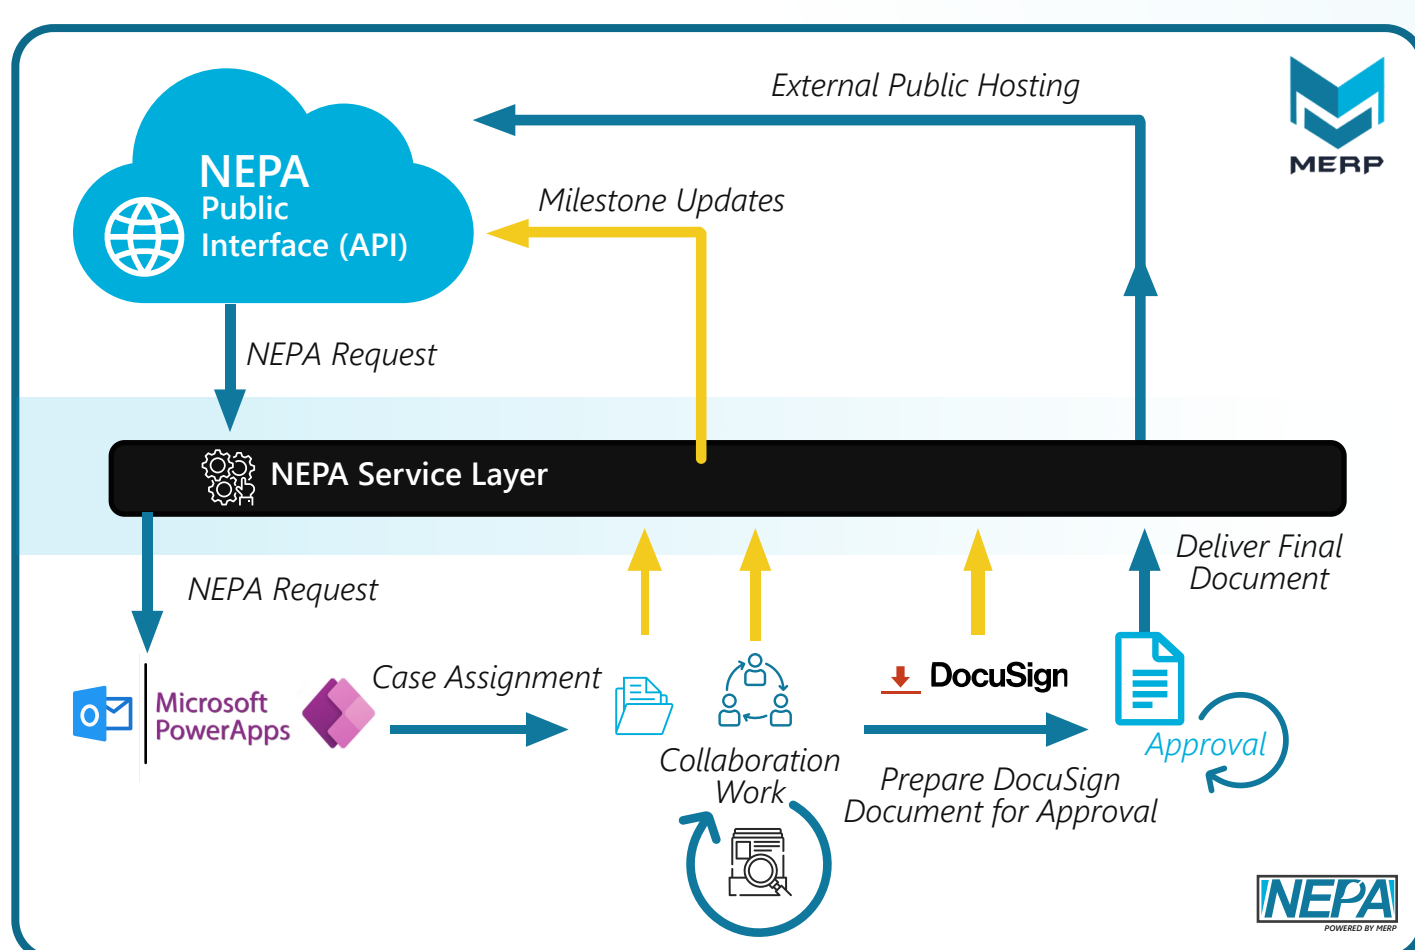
External Public Hosting

MERP

NEPA Public Interface (API)

Milestone Updates

NEPA Request

NEPA Service Layer

Deliver Final Document

NEPA Request

Microsoft PowerApps

Case Assignment

DocuSign

Collaboration Work

Approval

Prepare DocuSign Document for Approval

NEPA
POWERED BY MERP